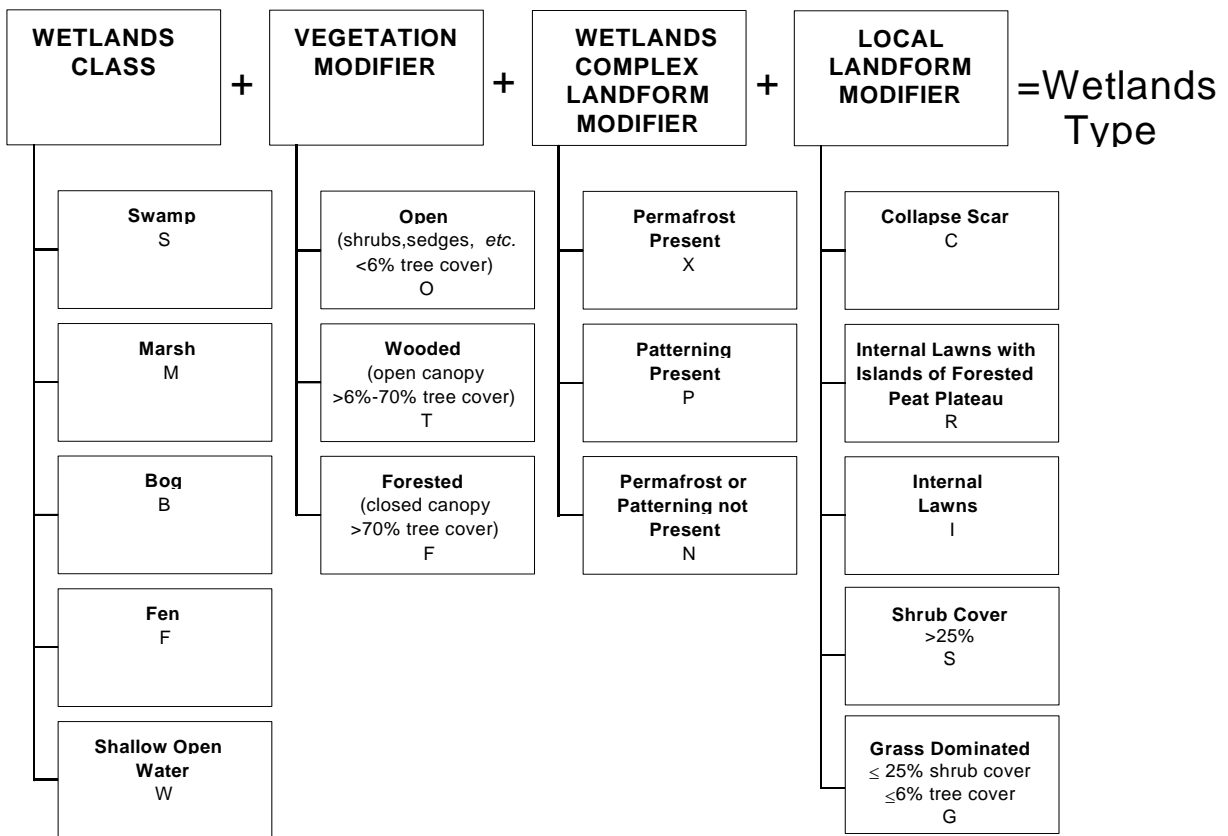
WETLANDS CLASS + VEGETATION MODIFIER + WETLANDS COMPLEX LANDFORM MODIFIER + LOCAL LANDFORM MODIFIER =Wetlands Type

Swamp
S

Marsh
M

Bog
B

Fen
F

Shallow Open Water
W

Open
(shrubs,sedges, etc. <6% tree cover)
O

Wooded
(open canopy >6%-70% tree cover)
T

Forested
(closed canopy >70% tree cover)
F

Permafrost Present
X

Patterning Present
P

Permafrost or Patterning not Present
N

Collapse Scar
C

Internal Lawns with Islands of Forested Peat Plateau
R

Internal Lawns
I

Shrub Cover
>25%
S

Grass Dominated
$\leq$ 25% shrub cover
$\leq$6% tree cover
G